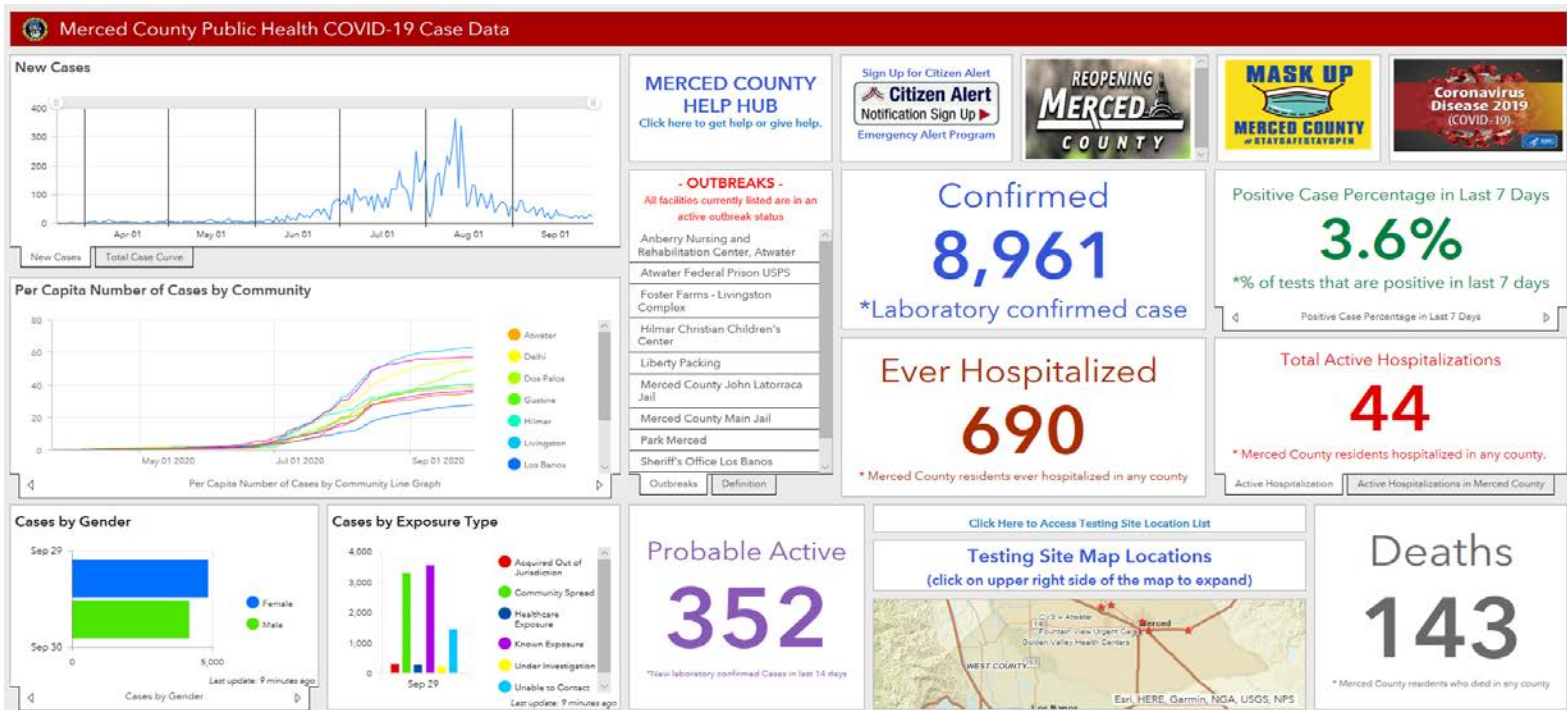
Merced County Public Health COVID-19 Case Data

New Cases

400
300
200
100
0

Apr 01 May 01 Jun 01 Jul 01 Aug 01 Sep 01

New Cases | Total Case Curve

MERCED COUNTY HELP HUB
Click here to get help or give help.

Sign Up for Citizen Alert
Citizen Alert
Notification Sign Up
Emergency Alert Program

REOPENING MERCED COUNTY

MASK UP
MERCED COUNTY
#STAYSAFESTAYOPEN

Coronavirus Disease 2019 (COVID-19)

- OUTBREAKS -
All facilities currently listed are in an active outbreak status

Anberry Nursing and Rehabilitation Center, Atwater
Atwater Federal Prison USPS
Foster Farms - Livingston Complex
Hilmar Christian Children's Center
Liberty Packing
Merced County John Latorraca Jail
Merced County Main Jail
Park Merced
Sheriff's Office Los Banos

Outbreaks | Definition

Confirmed
8,961
*Laboratory confirmed case

Positive Case Percentage in Last 7 Days
3.6%
*% of tests that are positive in last 7 days
Positive Case Percentage in Last 7 Days

Per Capita Number of Cases by Community

80
60
40
20
0

May 01 2020 Jul 01 2020 Sep 01 2020

Atwater
Delhi
Dos Palos
Gustine
Hilmar
Livingston
Los Banos

Per Capita Number of Cases by Community Line Graph

Ever Hospitalized
690
* Merced County residents ever hospitalized in any county

Total Active Hospitalizations
44
* Merced County residents hospitalized in any county.

Active Hospitalization | Active Hospitalizations in Merced County

Cases by Gender

Sep 29
Sep 30
0 5,000

Female
Male

Last update: 9 minutes ago
Cases by Gender

Cases by Exposure Type

4,000
3,000
2,000
1,000
0

Sep 29

Acquired Out of Jurisdiction
Community Spread
Healthcare Exposure
Known Exposure
Under Investigation
Unable to Contact

Last update: 9 minutes ago

Probable Active
352
*New laboratory confirmed Cases in last 14 days

Click Here to Access Testing Site Location List

Testing Site Map Locations
(click on upper right side of the map to expand)

CVS - Atwater
Merced
Fountain View Urgent Care
Golden Valley Health Centers
WEST COUNTY
Esri, HERE, Garmin, NGA, USGS, NPS

Deaths
143
* Merced County residents who died in any county